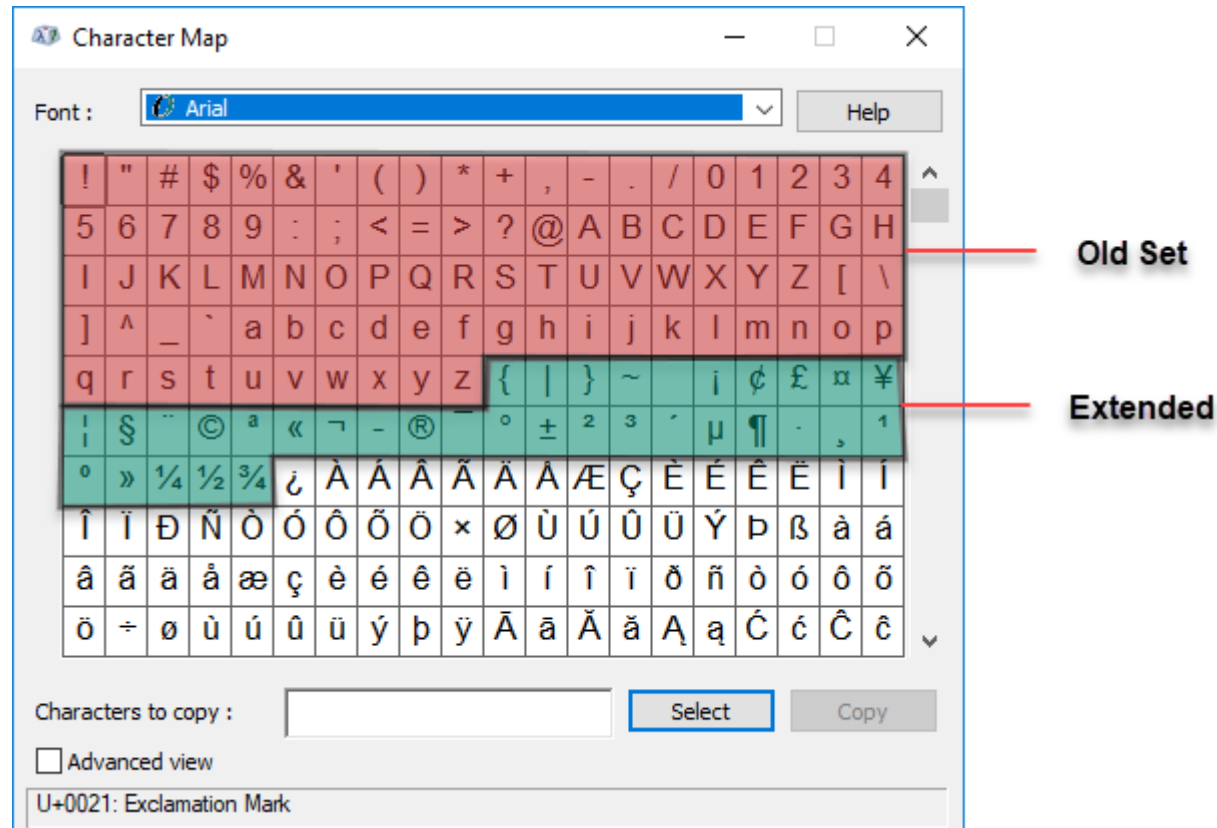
Character Map

Font : Arial

Help

| ! | " | # | $ | % | & | ' | ( | ) | * | + | , | - | . | / | 0 | 1 | 2 | 3 | 4 |
|---|---|---|---|---|---|---|---|---|---|---|---|---|---|---|---|---|---|---|---|
| 5 | 6 | 7 | 8 | 9 | : | ; | < | = | > | ? | @ | A | B | C | D | E | F | G | H |
| I | J | K | L | M | N | O | P | Q | R | S | T | U | V | W | X | Y | Z | [ | \ |
| ] | ^ | _ | ` | a | b | c | d | e | f | g | h | i | j | k | l | m | n | o | p |
| q | r | s | t | u | v | w | x | y | z | { | \| | } | ~ |  | ¡ | ¢ | £ | ¤ | ¥ |
| ¦ | § | ¨ | © | ª | « | ¬ | - | ® | ¯ | ° | ± | ² | ³ | ´ | µ | ¶ | · | ¸ | ¹ |
| º | » | ¼ | ½ | ¾ | ¿ | À | Á | Â | Ã | Ä | Å | Æ | Ç | È | É | Ê | Ë | Ì | Í |
| Î | Ï | Ð | Ñ | Ò | Ó | Ô | Õ | Ö | × | Ø | Ù | Ú | Û | Ü | Ý | Þ | ß | à | á |
| â | ã | ä | å | æ | ç | è | é | ê | ë | ì | í | î | ï | ð | ñ | ò | ó | ô | õ |
| ö | ÷ | ø | ù | ú | û | ü | ý | þ | ÿ | Ā | ā | Ă | ă | Ą | ą | Ć | ć | Ĉ | ĉ |

Old Set

Extended

Characters to copy :

Select

Copy

Advanced view

U+0021: Exclamation Mark